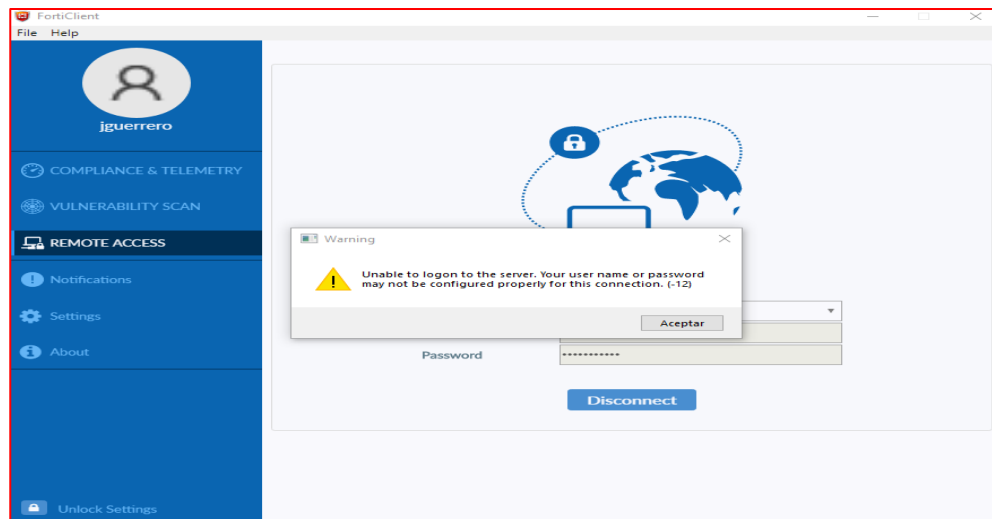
FortiClient

File Help

jguerrero

COMPLIANCE & TELEMETRY

VULNERABILITY SCAN

REMOTE ACCESS

Notifications

Settings

About

Unlock Settings

Warning

Unable to logon to the server. Your user name or password may not be configured properly for this connection. (-12)

Aceptar

Password

••••••••••••

Disconnect